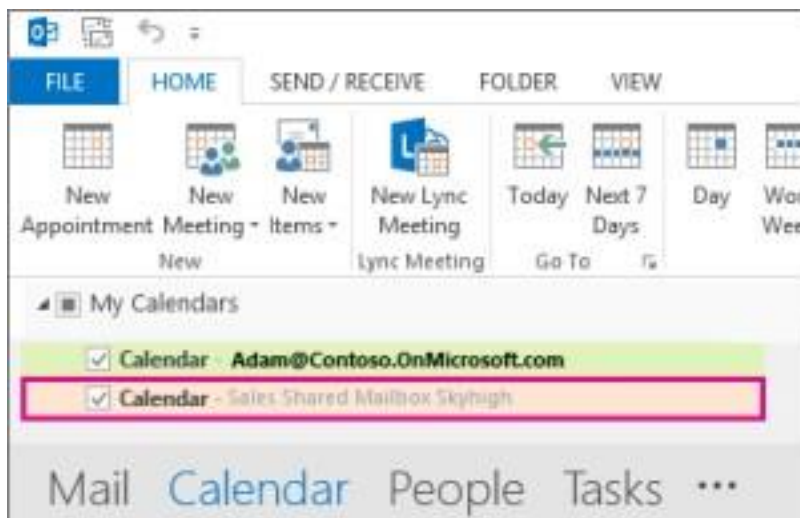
FILE HOME SEND / RECEIVE FOLDER VIEW

New Appointment New Meeting New Items
New

New Lync Meeting
Lync Meeting

Today Next 7 Days
Go To

Day Wo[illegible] Wee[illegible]

My Calendars

Calendar - Adam@Contoso.OnMicrosoft.com

Calendar - Sales Shared Mailbox Skyhigh

Mail Calendar People Tasks ···